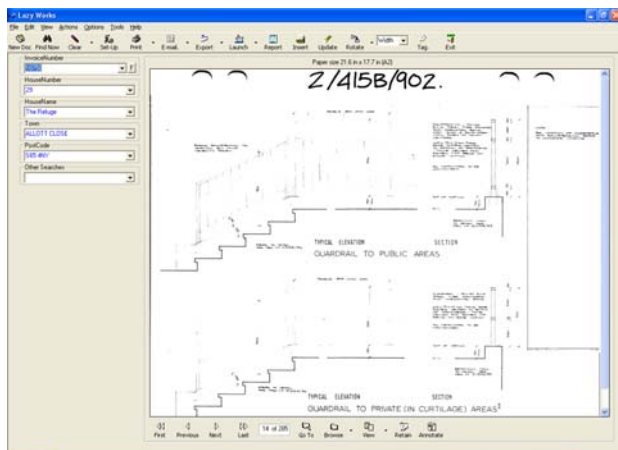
Lazy Works

File Edit View Actions Options Tools Help

New Doc Find Now Clear Set-Up Print E-mail Export Launch Report Insert Update Rotate Width Tag Exit

InvoiceNumber

HouseNumber
29

HouseName
The Refuge

Town
ALLOTT CLOSE

PostCode
S65 4NY

Other Searches

Paper size 21.6 in x 17.7 in (A2)

Z/415B/902.

TYPICAL ELEVATION SECTION
GUARDRAIL TO PUBLIC AREAS

TYPICAL ELEVATION SECTION
GUARDRAIL TO PRIVATE (IN CURTILAGE) AREAS

First Previous Next Last 14 of 205 Go To Browse View Retain Annotate